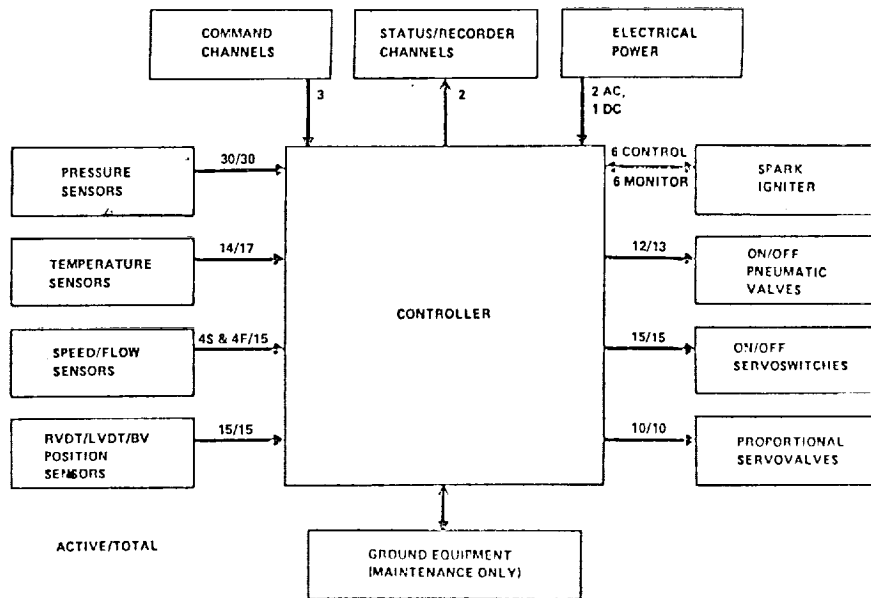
COMMAND CHANNELS

STATUS/RECORDER CHANNELS

ELECTRICAL POWER

3

2

2 AC, 1 DC

PRESSURE SENSORS

30/30

6 CONTROL

6 MONITOR

SPARK IGNITER

TEMPERATURE SENSORS

14/17

12/13

ON/OFF PNEUMATIC VALVES

CONTROLLER

SPEED/FLOW SENSORS

4S & 4F/15

15/15

ON/OFF SERVOSWITCHES

RVDT/LVDT/BV POSITION SENSORS

15/15

10/10

PROPORTIONAL SERVOVALVES

ACTIVE/TOTAL

GROUND EQUIPMENT (MAINTENANCE ONLY)